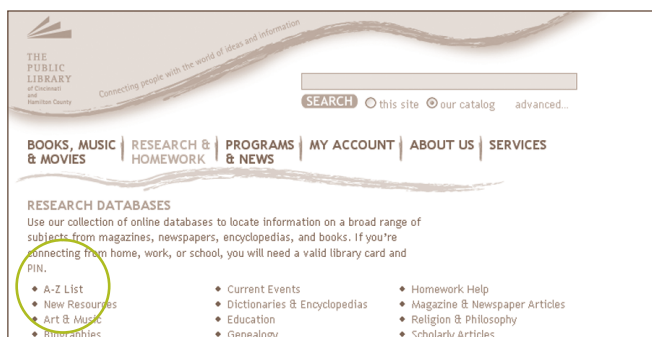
THE PUBLIC LIBRARY of Cincinnati and Hamilton County

Connecting people with the world of ideas and information

SEARCH this site our catalog advanced...

BOOKS, MUSIC & MOVIES | RESEARCH & HOMEWORK | PROGRAMS & NEWS | MY ACCOUNT | ABOUT US | SERVICES

RESEARCH DATABASES

Use our collection of online databases to locate information on a broad range of subjects from magazines, newspapers, encyclopedias, and books. If you're connecting from home, work, or school, you will need a valid library card and PIN.

- A-Z List
- New Resources
- Art & Music
- Biographies

- Current Events
- Dictionaries & Encyclopedias
- Education
- Genealogy

- Homework Help
- Magazine & Newspaper Articles
- Religion & Philosophy
- Scholarly Articles